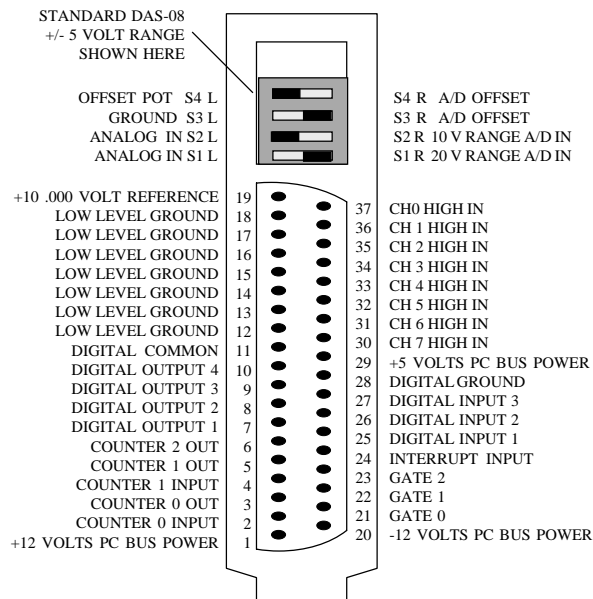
STANDARD DAS-08
+/- 5 VOLT RANGE
SHOWN HERE

OFFSET POT S4 L
GROUND S3 L
ANALOG IN S2 L
ANALOG IN S1 L

S4 R A/D OFFSET
S3 R A/D OFFSET
S2 R 10 V RANGE A/D IN
S1 R 20 V RANGE A/D IN

+10 .000 VOLT REFERENCE 19
LOW LEVEL GROUND 18
LOW LEVEL GROUND 17
LOW LEVEL GROUND 16
LOW LEVEL GROUND 15
LOW LEVEL GROUND 14
LOW LEVEL GROUND 13
LOW LEVEL GROUND 12
DIGITAL COMMON 11
DIGITAL OUTPUT 4 10
DIGITAL OUTPUT 3 9
DIGITAL OUTPUT 2 8
DIGITAL OUTPUT 1 7
COUNTER 2 OUT 6
COUNTER 1 OUT 5
COUNTER 1 INPUT 4
COUNTER 0 OUT 3
COUNTER 0 INPUT 2
+12 VOLTS PC BUS POWER 1

37 CH0 HIGH IN
36 CH 1 HIGH IN
35 CH 2 HIGH IN
34 CH 3 HIGH IN
33 CH 4 HIGH IN
32 CH 5 HIGH IN
31 CH 6 HIGH IN
30 CH 7 HIGH IN
29 +5 VOLTS PC BUS POWER
28 DIGITAL GROUND
27 DIGITAL INPUT 3
26 DIGITAL INPUT 2
25 DIGITAL INPUT 1
24 INTERRUPT INPUT
23 GATE 2
22 GATE 1
21 GATE 0
20 -12 VOLTS PC BUS POWER